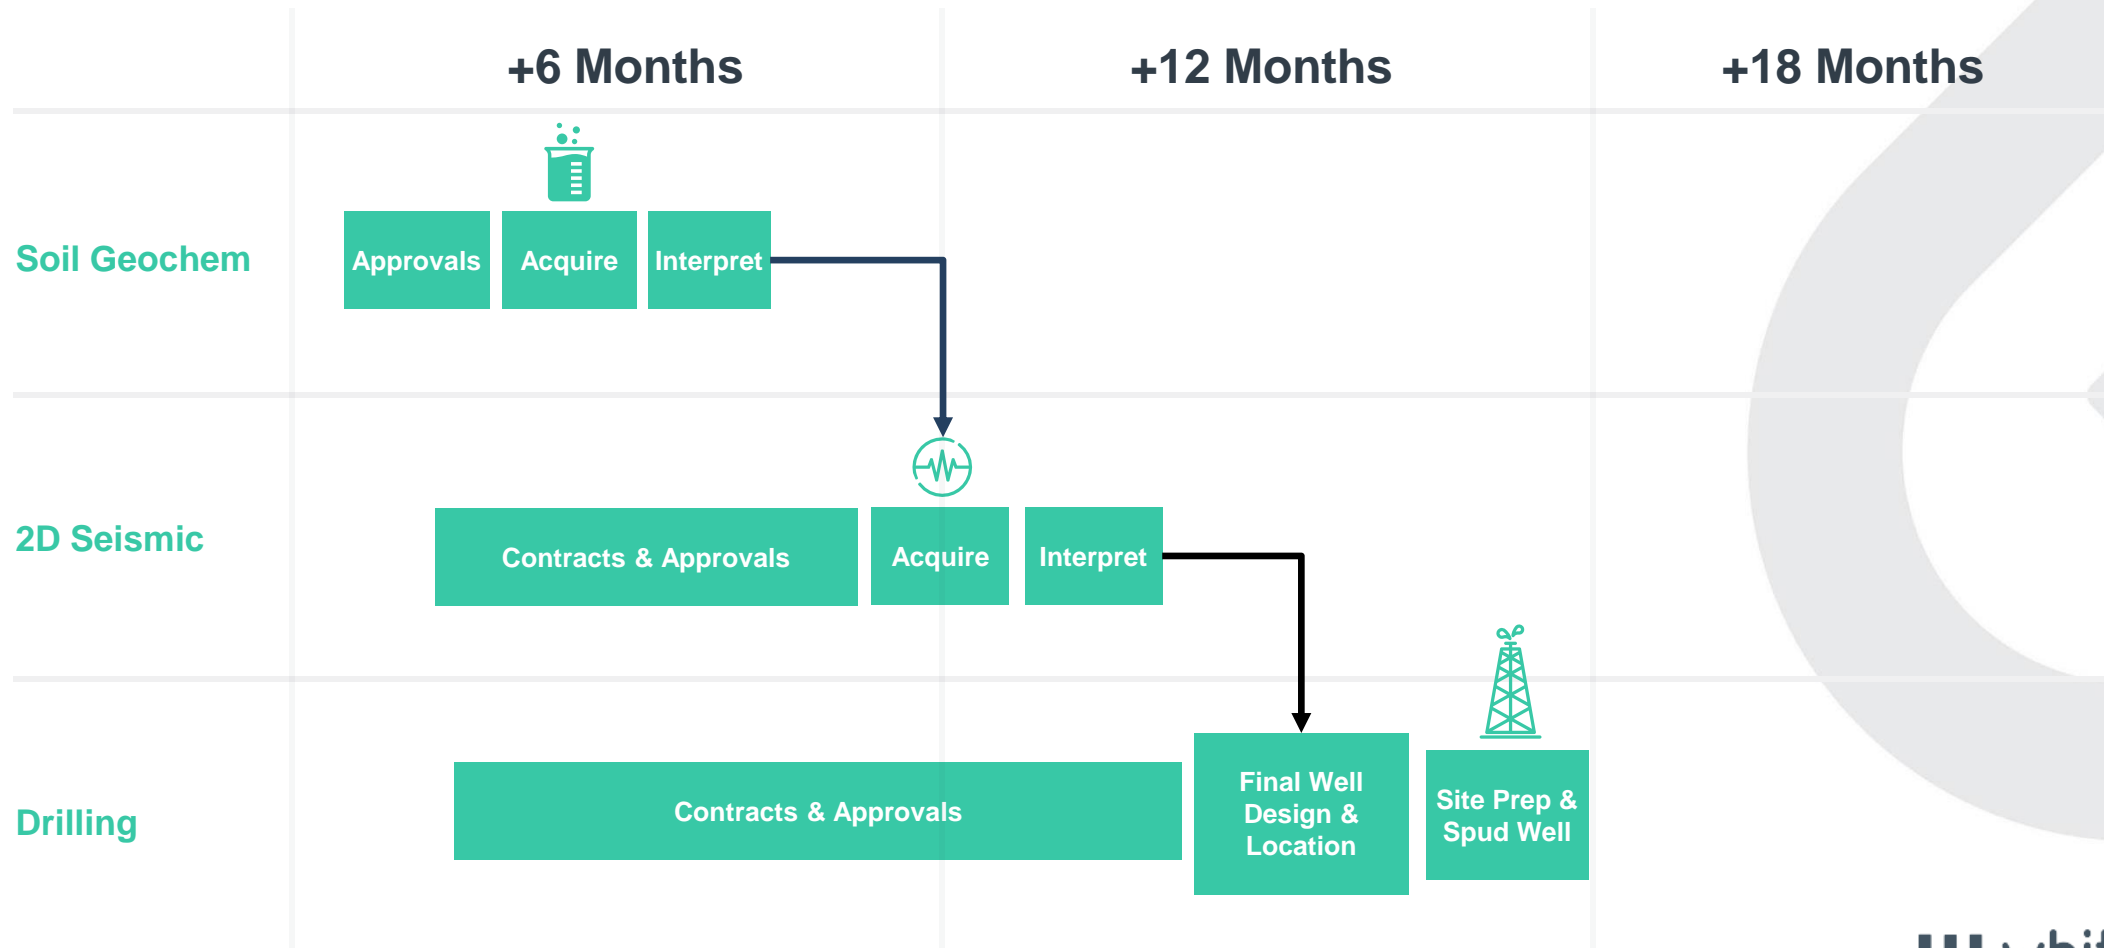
| | +6 Months | +12 Months | +18 Months |
|---|---|---|---|

Soil Geochem

Approvals | Acquire | Interpret

2D Seismic

Contracts & Approvals | Acquire | Interpret

Drilling

Contracts & Approvals | Final Well Design & Location | Site Prep & Spud Well

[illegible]